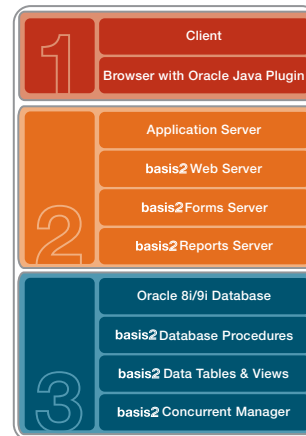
1

Client

Browser with Oracle Java Plugin

2

Application Server

basis2 Web Server

basis2 Forms Server

basis2 Reports Server

3

Oracle 8i/9i Database

basis2 Database Procedures

basis2 Data Tables & Views

basis2 Concurrent Manager